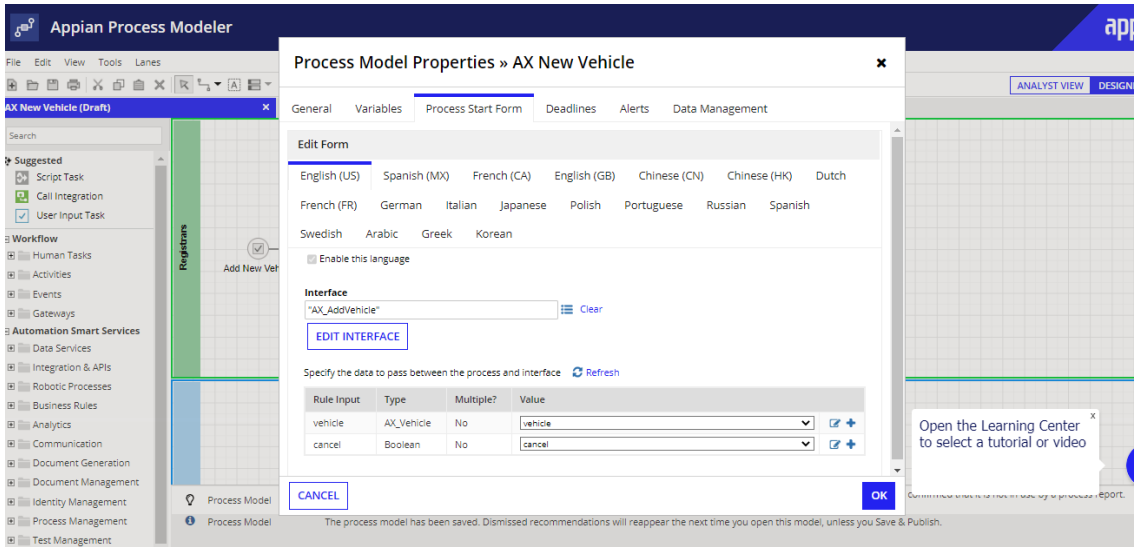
Appian Process Modeler

File Edit View Tools Lanes

AX New Vehicle (Draft)

Search

Suggested
Script Task
Call Integration
User Input Task

Workflow
Human Tasks
Activities
Events
Gateways

Automation Smart Services
Data Services
Integration & APIs
Robotic Processes
Business Rules
Analytics
Communication
Document Generation
Document Management
Identity Management
Process Management
Test Management

Registrars

Add New Veh

ANALYST VIEW DESIGN

Process Model Properties » AX New Vehicle

General Variables Process Start Form Deadlines Alerts Data Management

Edit Form

English (US) Spanish (MX) French (CA) English (GB) Chinese (CN) Chinese (HK) Dutch
French (FR) German Italian Japanese Polish Portuguese Russian Spanish
Swedish Arabic Greek Korean

Enable this language

Interface
"AX_AddVehicle" Clear

EDIT INTERFACE

Specify the data to pass between the process and interface Refresh

| Rule Input | Type | Multiple? | Value |
|---|---|---|---|
| vehicle | AX_Vehicle | No | vehicle |
| cancel | Boolean | No | cancel |

CANCEL

OK

Open the Learning Center to select a tutorial or video

Process Model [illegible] confirmed that it is not in use by a process report.

Process Model The process model has been saved. Dismissed recommendations will reappear the next time you open this model, unless you Save & Publish.